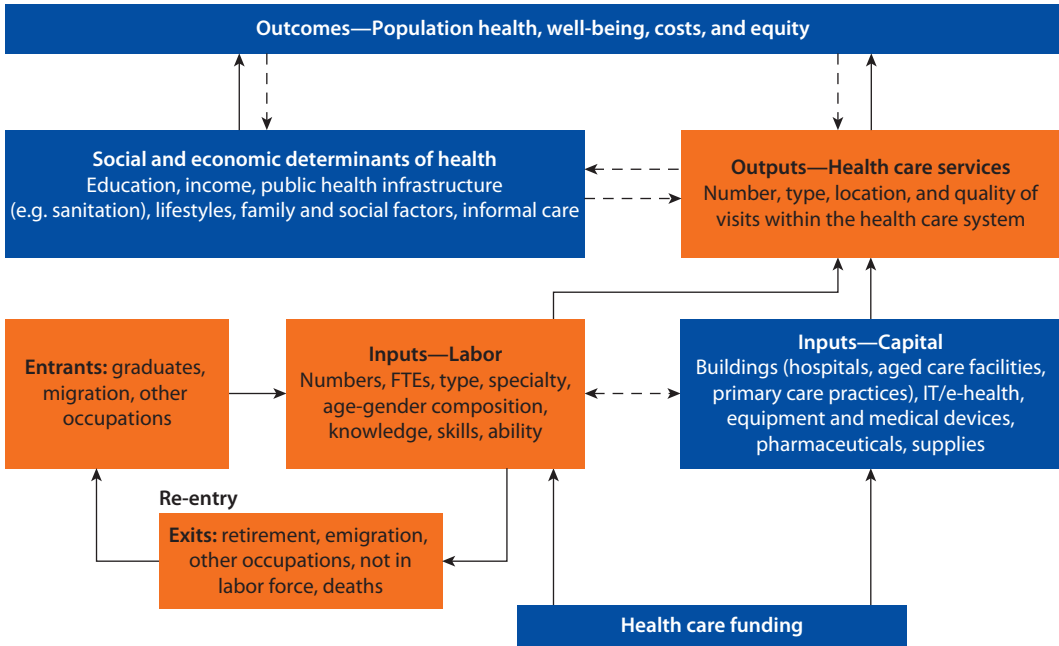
Outcomes—Population health, well-being, costs, and equity

Social and economic determinants of health
Education, income, public health infrastructure (e.g. sanitation), lifestyles, family and social factors, informal care

Outputs—Health care services
Number, type, location, and quality of visits within the health care system

Entrants: graduates, migration, other occupations

Inputs—Labor
Numbers, FTEs, type, specialty, age-gender composition, knowledge, skills, ability

Inputs—Capital
Buildings (hospitals, aged care facilities, primary care practices), IT/e-health, equipment and medical devices, pharmaceuticals, supplies

Re-entry

Exits: retirement, emigration, other occupations, not in labor force, deaths

Health care funding